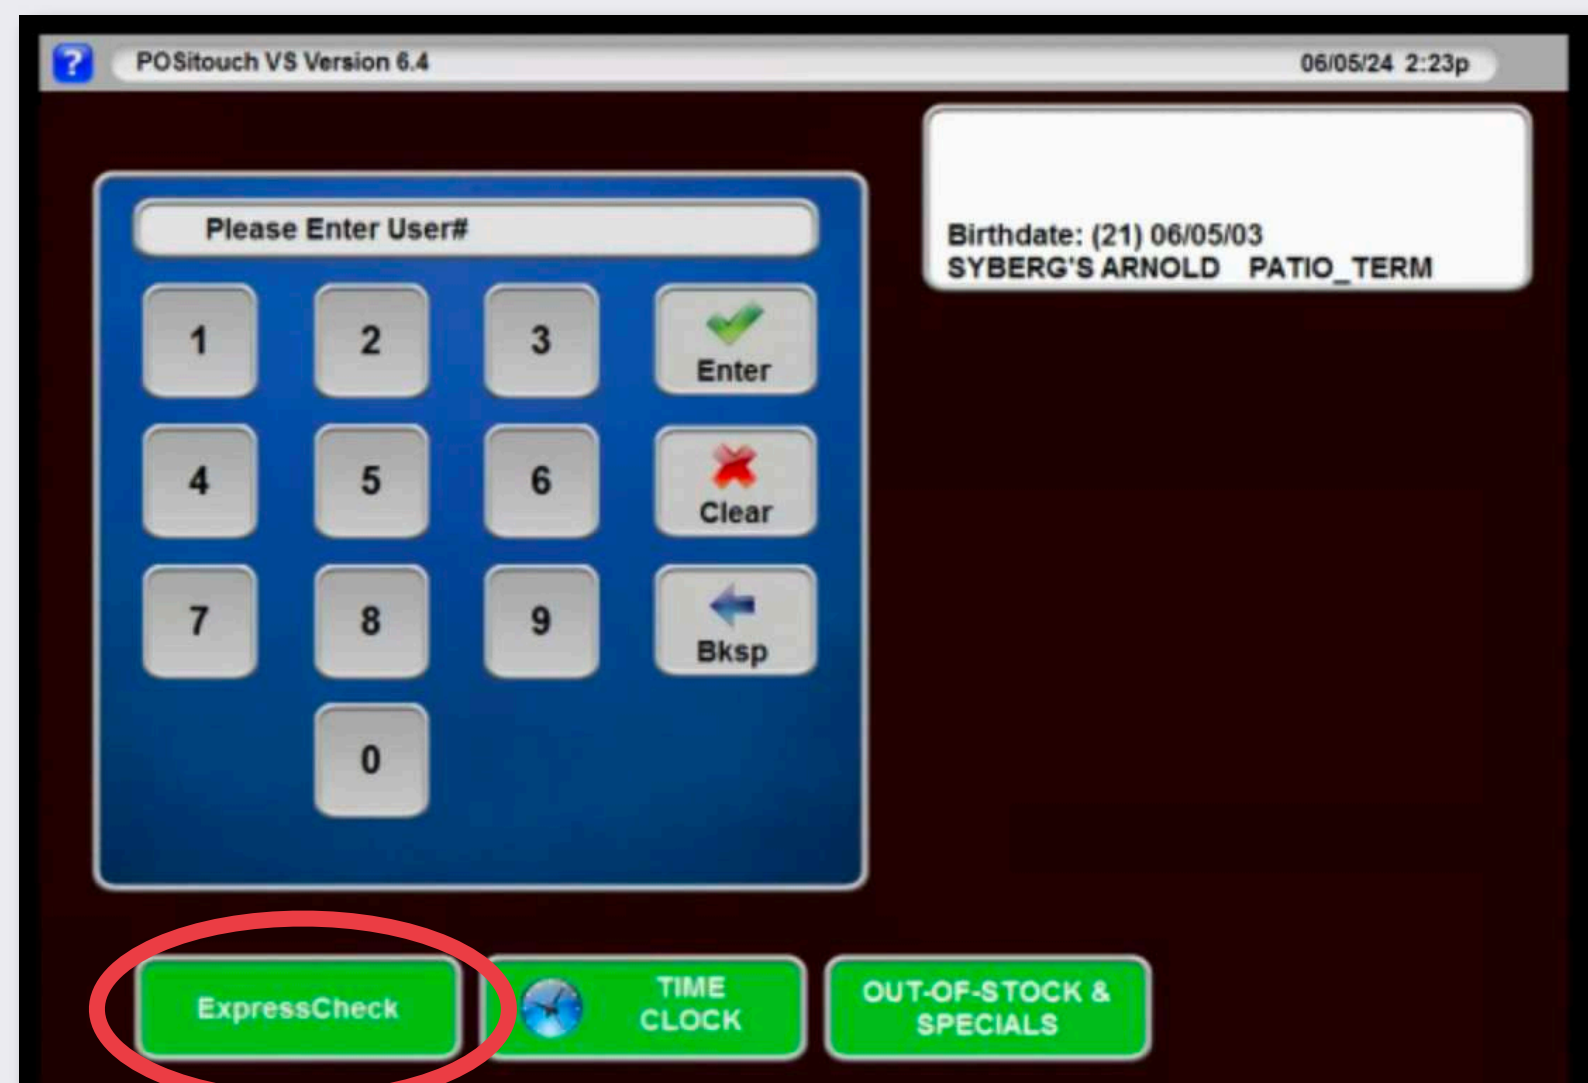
?

POSitouch VS Version 6.4

06/05/24 2:23p

Please Enter User#

1
2
3
Enter
4
5
6
Clear
7
8
9
Bksp
0

Birthdate: (21) 06/05/03
SYBERG'S ARNOLD PATIO_TERM

ExpressCheck

TIME CLOCK

OUT-OF-STOCK & SPECIALS